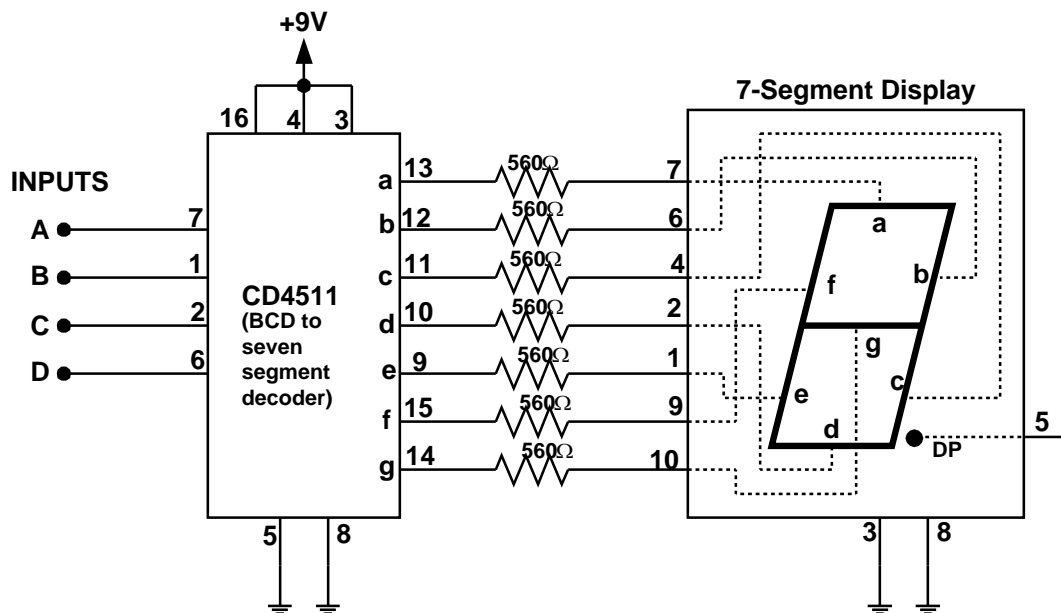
+9V

16 4 3

7-Segment Display

INPUTS

A 7
B 1
C 2
D 6

CD4511
(BCD to seven segment decoder)

a 13 $560\Omega$ 7
b 12 $560\Omega$ 6
c 11 $560\Omega$ 4
d 10 $560\Omega$ 2
e 9 $560\Omega$ 1
f 15 $560\Omega$ 9
g 14 $560\Omega$ 10

a
f
b
g
e
c
d
DP
5

5 8

3 8